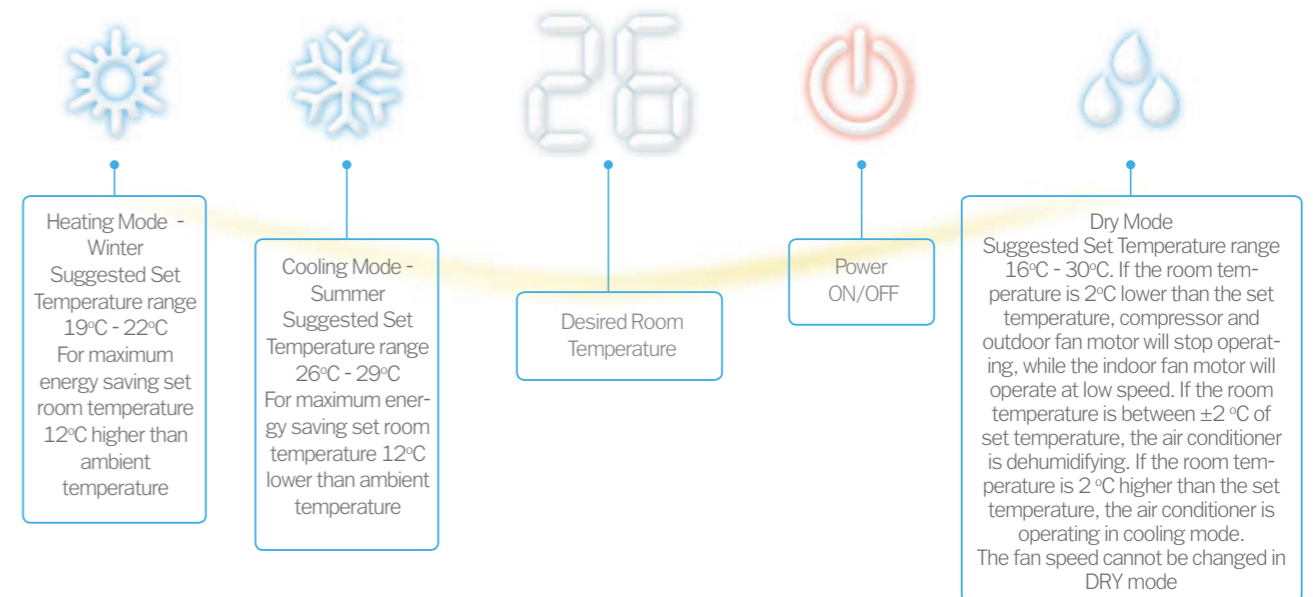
26

Heating Mode - Winter
Suggested Set Temperature range
19ºC - 22ºC
For maximum energy saving set room temperature 12ºC higher than ambient temperature

Cooling Mode - Summer
Suggested Set Temperature range
26ºC - 29ºC
For maximum energy saving set room temperature 12ºC lower than ambient temperature

Desired Room Temperature

Power
ON/OFF

Dry Mode
Suggested Set Temperature range
16ºC - 30ºC. If the room temperature is 2ºC lower than the set temperature, compressor and outdoor fan motor will stop operating, while the indoor fan motor will operate at low speed. If the room temperature is between ±2 ºC of set temperature, the air conditioner is dehumidifying. If the room temperature is 2 ºC higher than the set temperature, the air conditioner is operating in cooling mode.
The fan speed cannot be changed in DRY mode